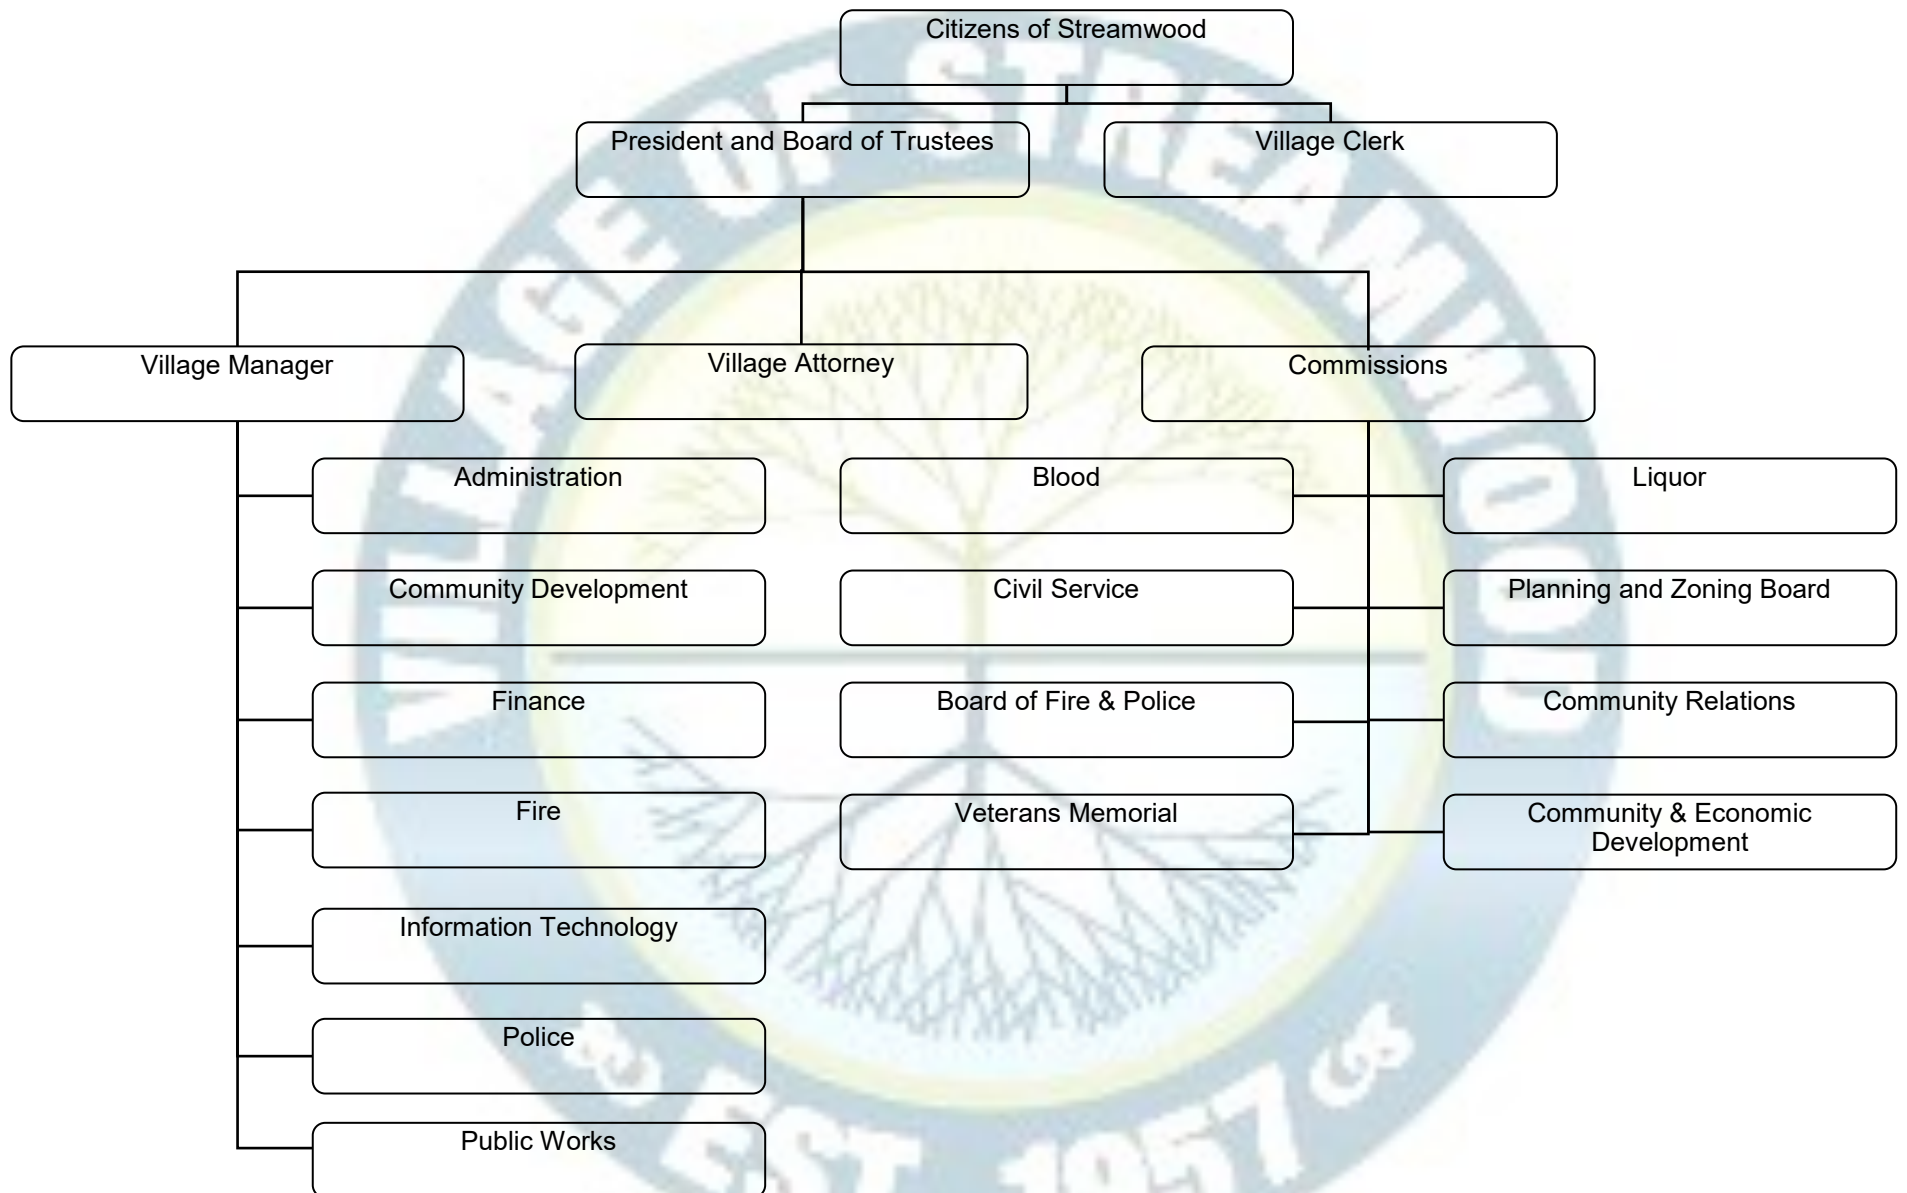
Citizens of Streamwood

President and Board of Trustees

Village Clerk

Village Manager

Village Attorney

Commissions

Administration

Community Development

Finance

Fire

Information Technology

Police

Public Works

Blood

Civil Service

Board of Fire & Police

Veterans Memorial

Liquor

Planning and Zoning Board

Community Relations

Community & Economic Development

VILLAGE OF STREAMWOOD

EST. 1957